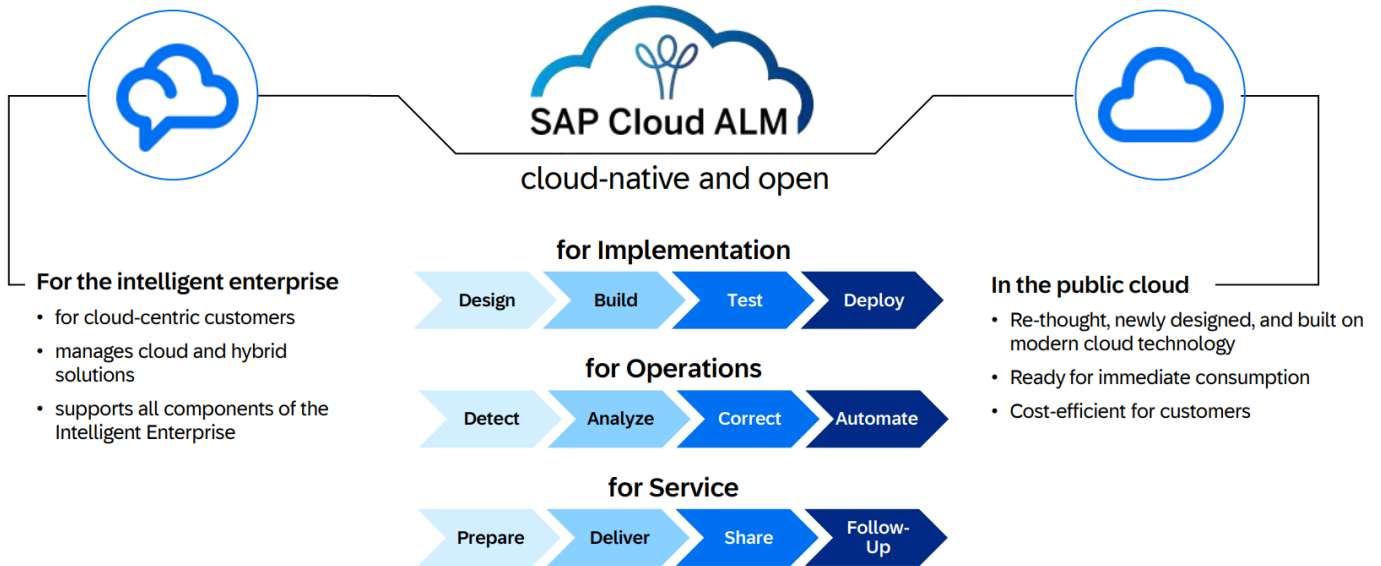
SAP Cloud ALM

cloud-native and open

For the intelligent enterprise
- for cloud-centric customers
- manages cloud and hybrid solutions
- supports all components of the Intelligent Enterprise

for Implementation
Design
Build
Test
Deploy

for Operations
Detect
Analyze
Correct
Automate

for Service
Prepare
Deliver
Share
Follow-Up

In the public cloud
- Re-thought, newly designed, and built on modern cloud technology
- Ready for immediate consumption
- Cost-efficient for customers